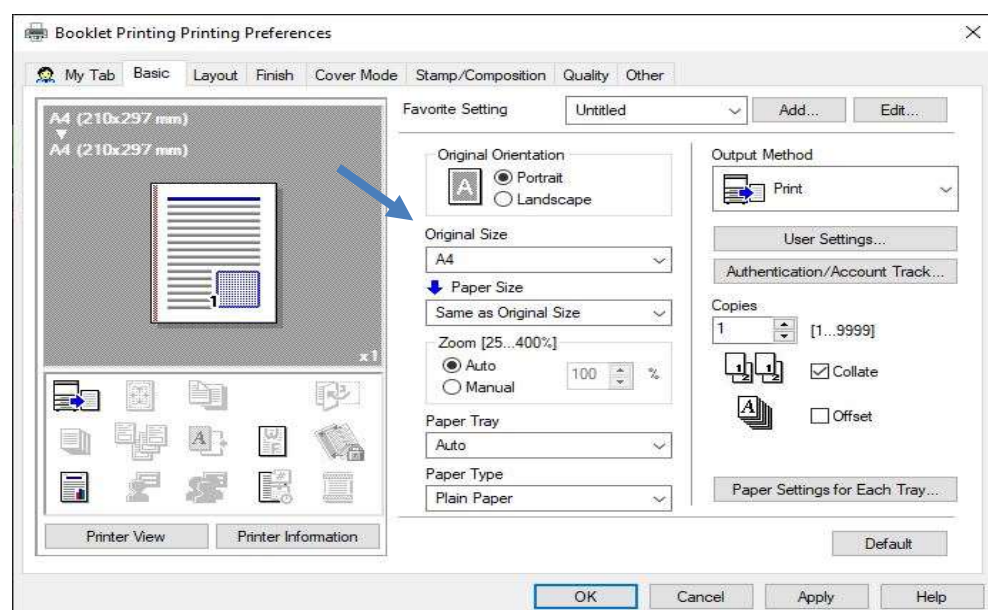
Booklet Printing Printing Preferences

My Tab | Basic | Layout | Finish | Cover Mode | Stamp/Composition | Quality | Other

A4 (210x297 mm)
▼
A4 (210x297 mm)

1

x1

Printer View
Printer Information

Favorite Setting
Untitled
Add...
Edit...

Original Orientation
Portrait
Landscape

Original Size
A4

Paper Size
Same as Original Size

Zoom [25...400%]
Auto
Manual
100
%

Paper Tray
Auto

Paper Type
Plain Paper

Output Method
Print

User Settings...
Authentication/Account Track...

Copies
1
[1...9999]

Collate
Offset

Paper Settings for Each Tray...

Default

OK
Cancel
Apply
Help